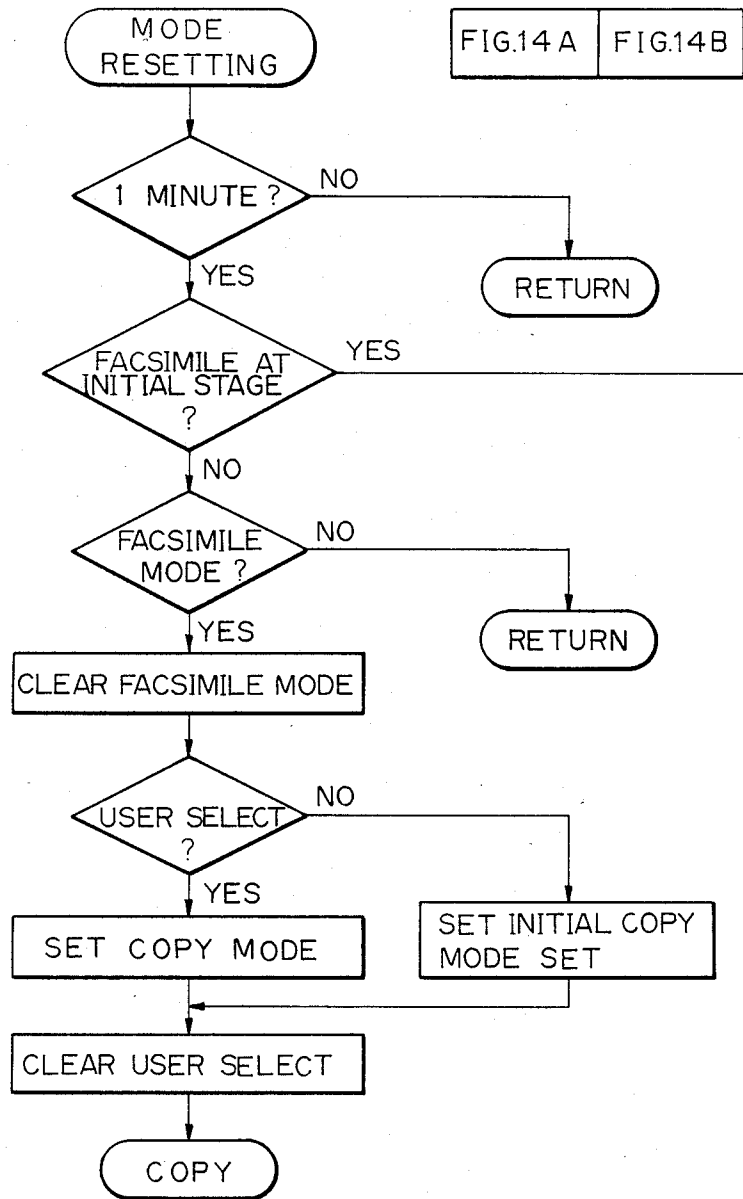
MODE RESETTING

| FIG.14A | FIG.14B |
|---|---|

1 MINUTE ?

NO

RETURN

YES

FACSIMILE AT INITIAL STAGE ?

YES

NO

FACSIMILE MODE ?

NO

RETURN

YES

CLEAR FACSIMILE MODE

USER SELECT ?

NO

YES

SET COPY MODE

SET INITIAL COPY MODE SET

CLEAR USER SELECT

COPY